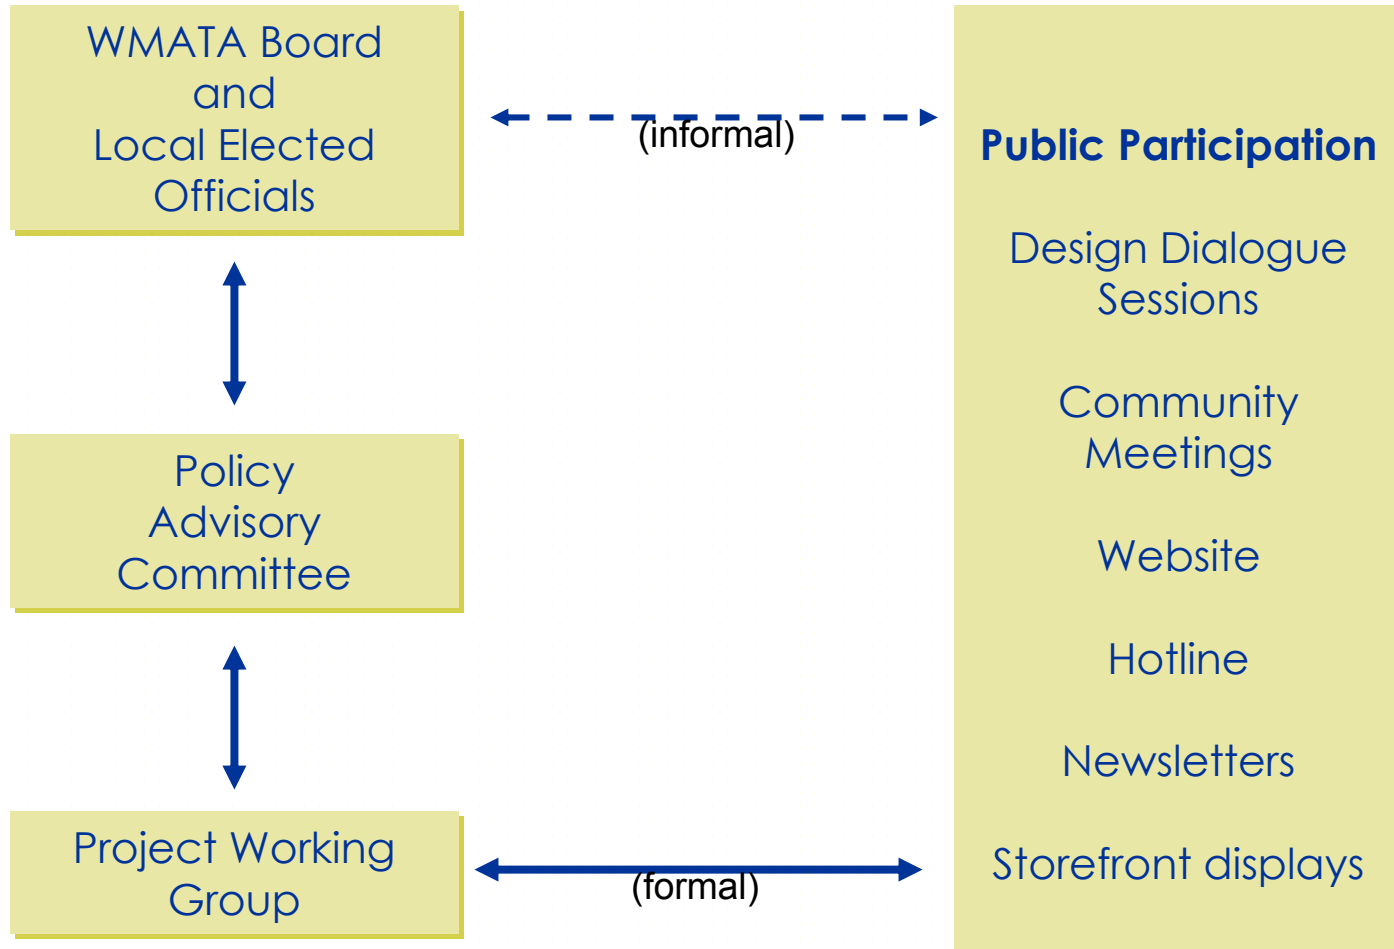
WMATA Board and Local Elected Officials

(informal)

Public Participation

Design Dialogue Sessions

Community Meetings

Website

Hotline

Newsletters

Storefront displays

Policy Advisory Committee

Project Working Group

(formal)